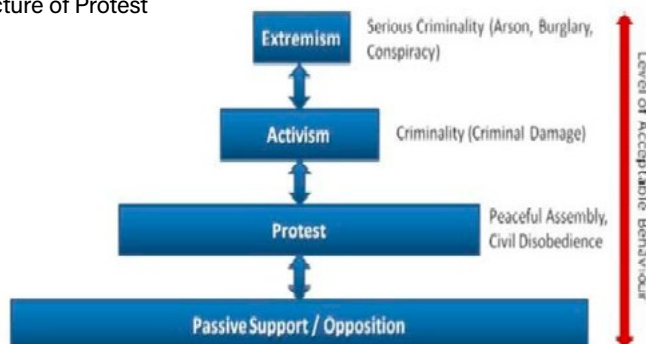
cture of Protest

Extremism

Serious Criminality (Arson, Burglary, Conspiracy)

Activism

Criminality (Criminal Damage)

Protest

Peaceful Assembly, Civil Disobedience

Passive Support / Opposition

Level of Acceptable Behaviour